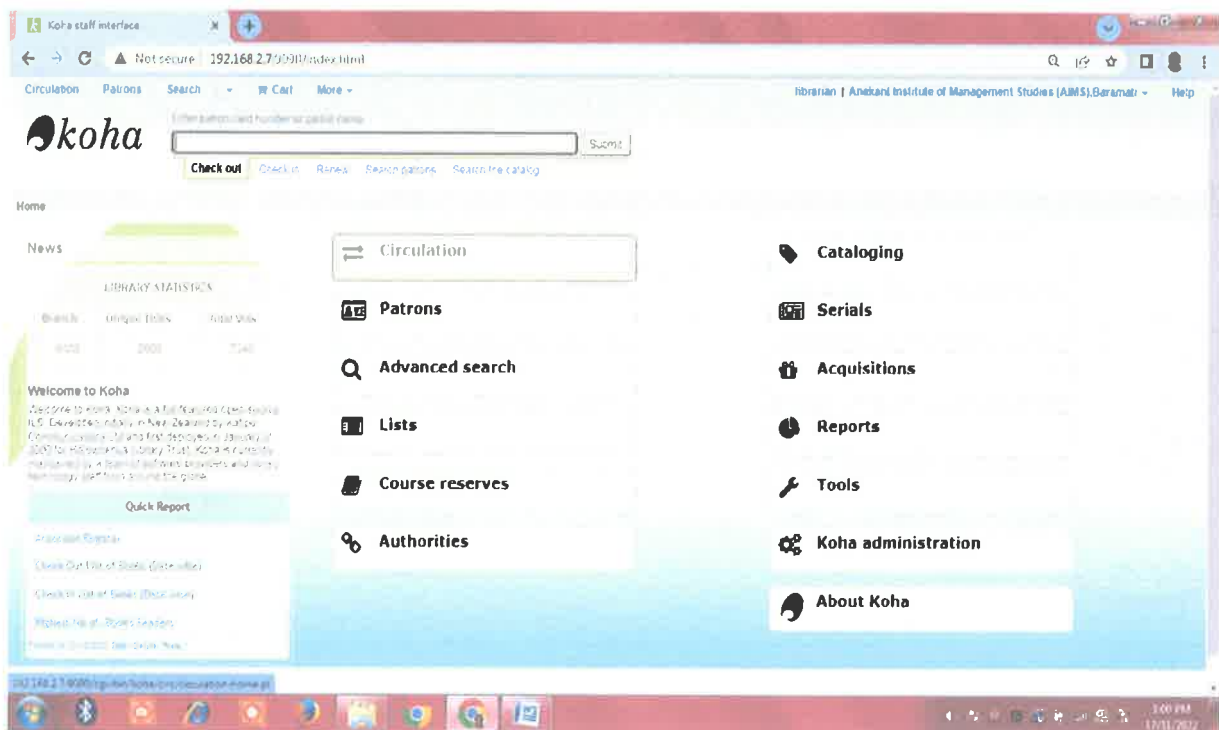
Koha staff interface

Not secure 192.168.2.7:8080/index.html

Circulation Patrons Search Cart More

librarian | Anekant Institute of Management Studies (AIMS),Baramati Help

koha

Enter patron card number or partial name:

Submit

Check out Check in Renew Search patrons Search the catalog

Home

News

LIBRARY STATISTICS

| Branch | Unique Titles | Total Vols |
|---|---|---|
| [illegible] | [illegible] | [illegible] |

Welcome to Koha

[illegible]

Quick Report

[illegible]

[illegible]

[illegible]

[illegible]

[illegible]

Circulation

Patrons

Advanced search

Lists

Course reserves

Authorities

Cataloging

Serials

Acquisitions

Reports

Tools

Koha administration

About Koha

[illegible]